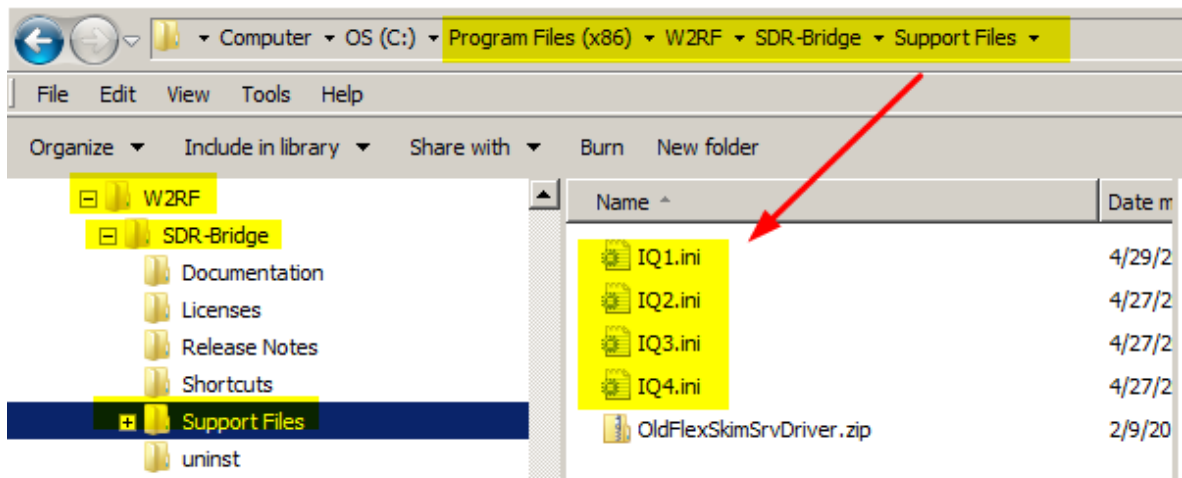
▸ Computer ▸ OS (C:) ▸ Program Files (x86) ▸ W2RF ▸ SDR-Bridge ▸ Support Files ▸

File Edit View Tools Help

Organize ▾ Include in library ▾ Share with ▾ Burn New folder

W2RF
SDR-Bridge
Documentation
Licenses
Release Notes
Shortcuts
Support Files
uninst

| Name | Date m |
|---|---|
| IQ1.ini | 4/29/2 |
| IQ2.ini | 4/27/2 |
| IQ3.ini | 4/27/2 |
| IQ4.ini | 4/27/2 |
| OldFlexSkimSrvDriver.zip | 2/9/20 |